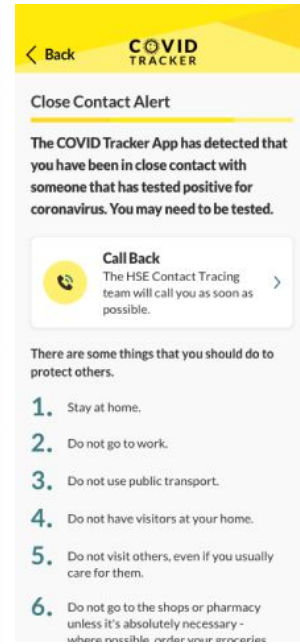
< Back

COVID TRACKER

Close Contact Alert

The COVID Tracker App has detected that you have been in close contact with someone that has tested positive for coronavirus. You may need to be tested.

Call Back
The HSE Contact Tracing team will call you as soon as possible.

There are some things that you should do to protect others.

1. Stay at home.

2. Do not go to work.

3. Do not use public transport.

4. Do not have visitors at your home.

5. Do not visit others, even if you usually care for them.

6. Do not go to the shops or pharmacy unless it's absolutely necessary - where possible, order your groceries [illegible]